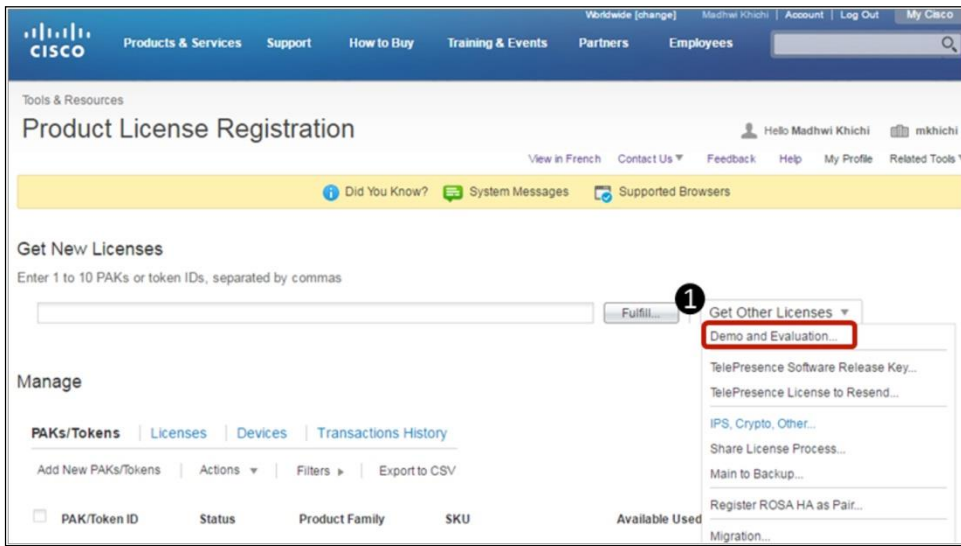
Worldwide [change] Madhwi Khichi | Account | Log Out My Cisco

cisco Products & Services Support How to Buy Training & Events Partners Employees

Tools & Resources

Product License Registration

Hello Madhwi Khichi mkhichi

View in French Contact Us ▼ Feedback Help My Profile Related Tools

Did You Know? System Messages Supported Browsers

Get New Licenses

Enter 1 to 10 PAKs or token IDs, separated by commas

Fulfill...

1

Get Other Licenses ▼

Demo and Evaluation...

TelePresence Software Release Key...

TelePresence License to Resend...

IPS, Crypto, Other...

Share License Process...

Main to Backup...

Register ROSA HA as Pair...

Migration...

Manage

PAKs/Tokens | Licenses | Devices | Transactions History

Add New PAKs/Tokens | Actions ▼ | Filters ▸ | Export to CSV

| PAK/Token ID | Status | Product Family | SKU | Available Used |
|---|---|---|---|---|